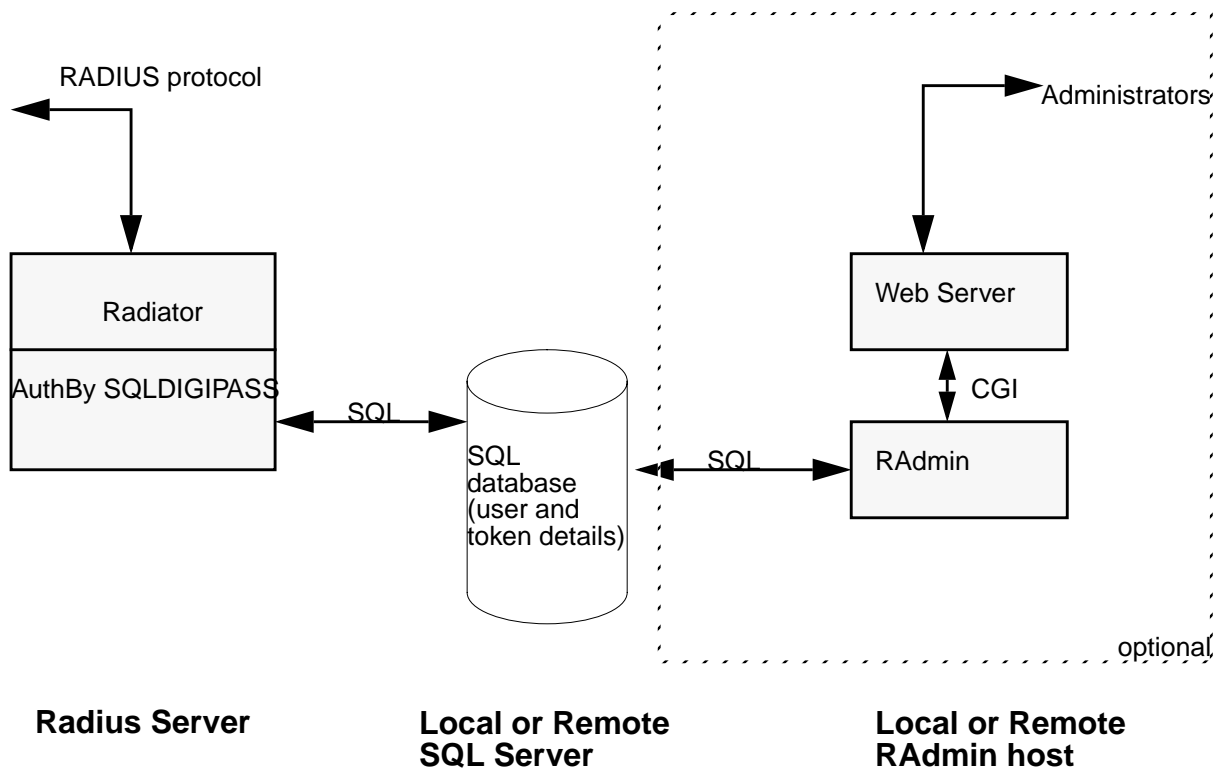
RADIUS protocol

Administrators

Radiator

AuthBy SQLDIGIPASS

SQL

SQL database (user and token details)

Web Server

CGI

SQL

RAdmin

optional

Radius Server

Local or Remote SQL Server

Local or Remote RAdmin host